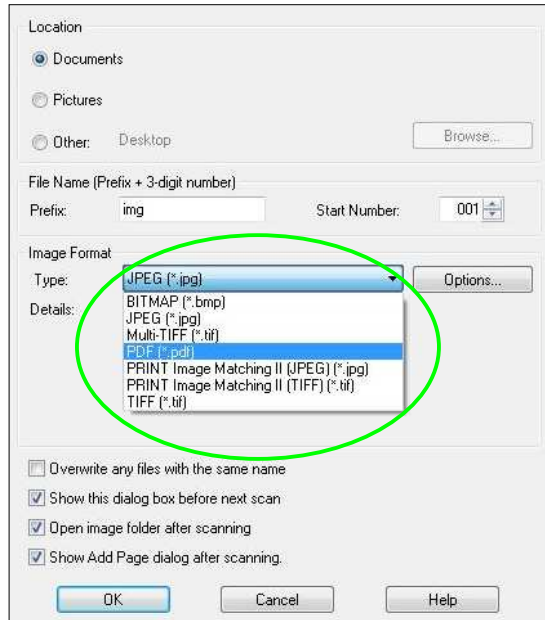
Location

Documents

Pictures

Other: Desktop

Browse...

File Name (Prefix + 3-digit number)

Prefix: img

Start Number: 001

Image Format

Type: JPEG (*.jpg)

Options...

Details:

BITMAP (*.bmp)
JPEG (*.jpg)
Multi-TIFF (*.tif)
PDF (*.pdf)
PRINT Image Matching II (JPEG) (*.jpg)
PRINT Image Matching II (TIFF) (*.tif)
TIFF (*.tif)

Overwrite any files with the same name

Show this dialog box before next scan

Open image folder after scanning

Show Add Page dialog after scanning.

OK

Cancel

Help